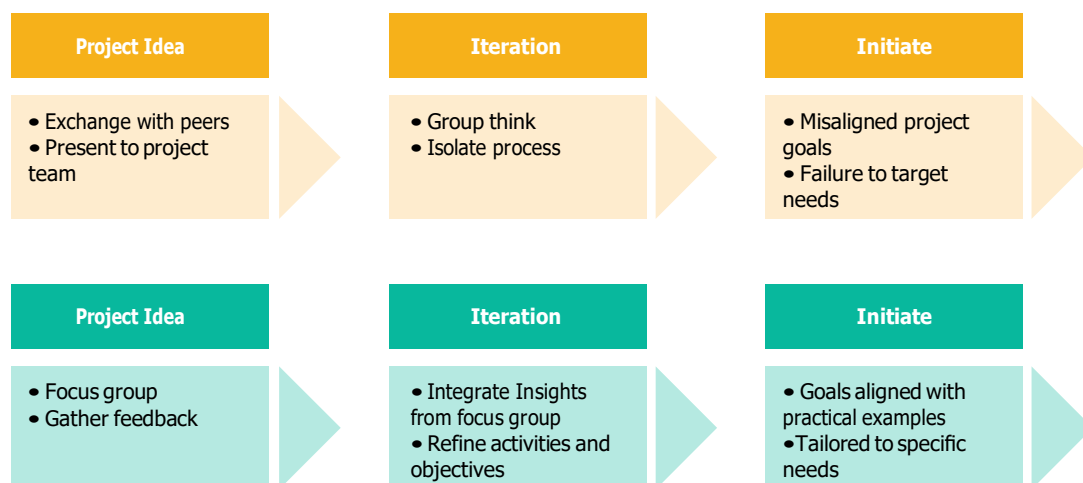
Project Idea

• Exchange with peers
• Present to project team

Iteration

• Group think
• Isolate process

Initiate

• Misaligned project goals
• Failure to target needs

Project Idea

• Focus group
• Gather feedback

Iteration

• Integrate Insights from focus group
• Refine activities and objectives

Initiate

• Goals aligned with practical examples
•Tailored to specific needs